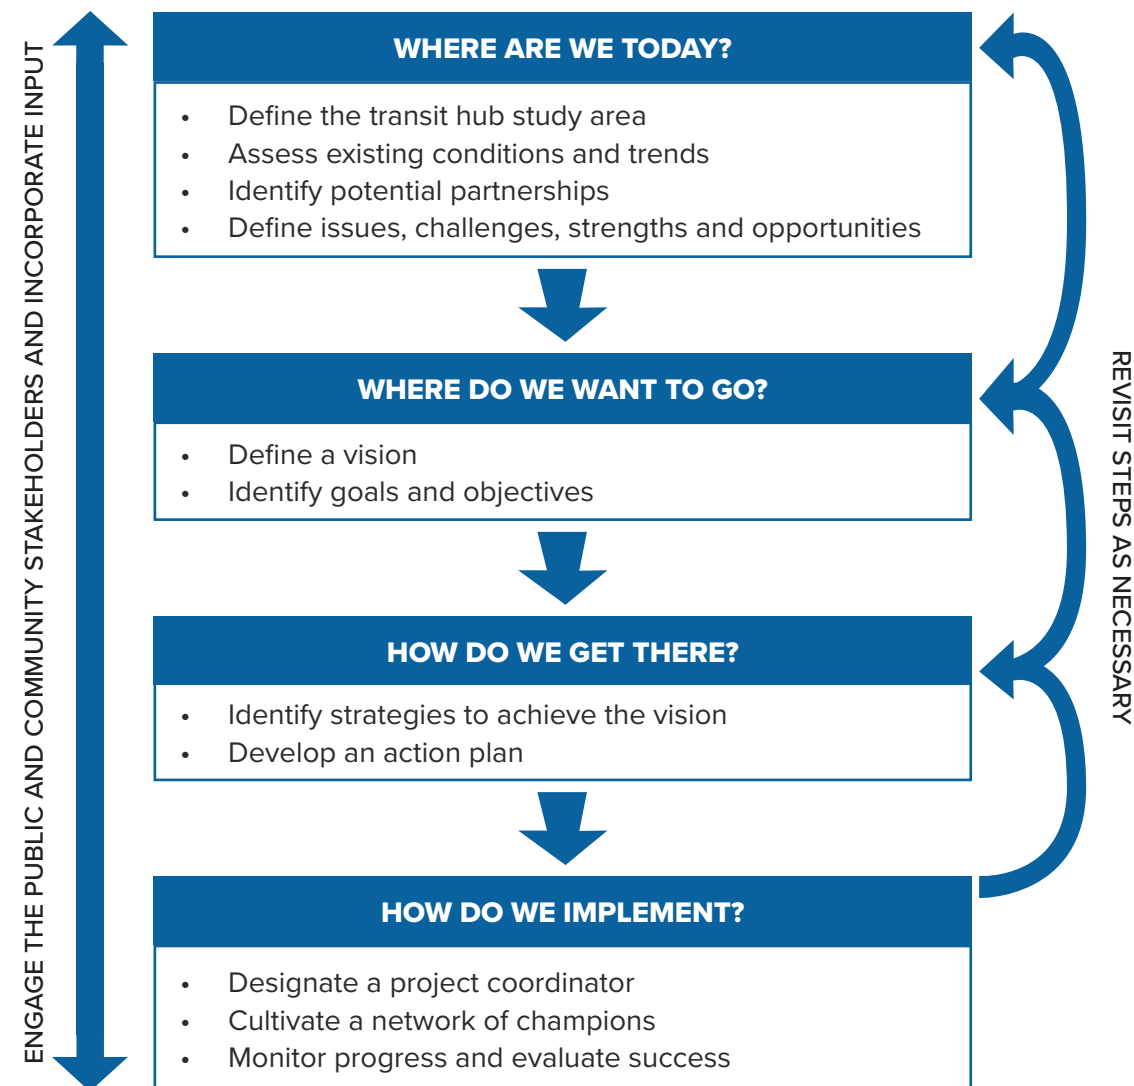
ENGAGE THE PUBLIC AND COMMUNITY STAKEHOLDERS AND INCORPORATE INPUT

WHERE ARE WE TODAY?

- Define the transit hub study area
- Assess existing conditions and trends
- Identify potential partnerships
- Define issues, challenges, strengths and opportunities

WHERE DO WE WANT TO GO?

- Define a vision
- Identify goals and objectives

HOW DO WE GET THERE?

- Identify strategies to achieve the vision
- Develop an action plan

HOW DO WE IMPLEMENT?

- Designate a project coordinator
- Cultivate a network of champions
- Monitor progress and evaluate success

REVISIT STEPS AS NECESSARY